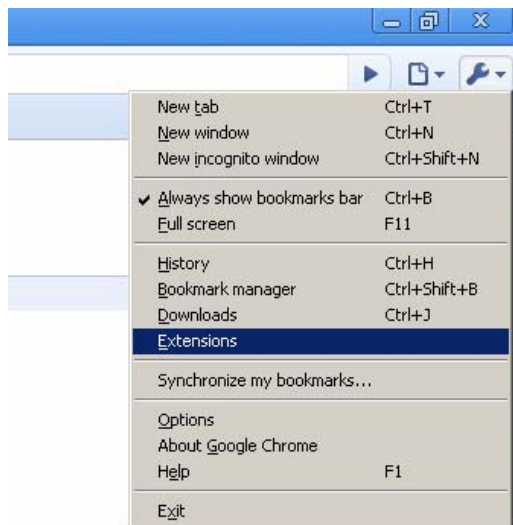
| New tab | Ctrl+T |
|---|---|
| New window | Ctrl+N |
| New incognito window | Ctrl+Shift+N |
| ✔ Always show bookmarks bar | Ctrl+B |
| Full screen | F11 |
| History | Ctrl+H |
| Bookmark manager | Ctrl+Shift+B |
| Downloads | Ctrl+J |
| Extensions | |
| Synchronize my bookmarks... | |
| Options | |
| About Google Chrome | |
| Help | F1 |
| Exit | |